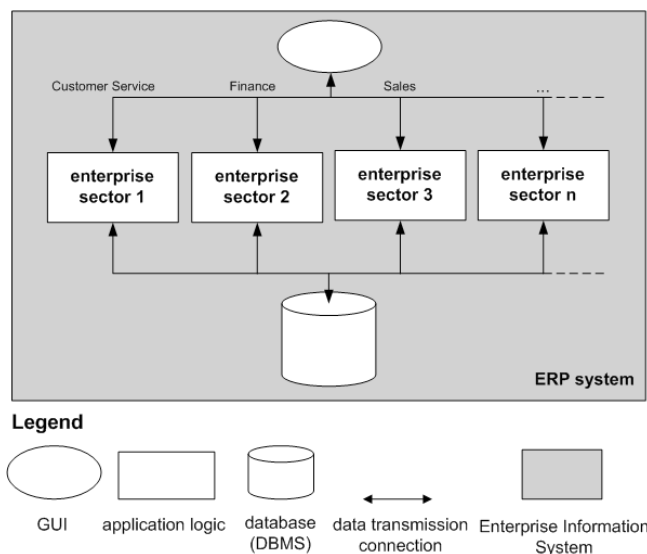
Customer Service

Finance

Sales

...

enterprise sector 1

enterprise sector 2

enterprise sector 3

enterprise sector n

ERP system

Legend

GUI

application logic

database (DBMS)

data transmission connection

Enterprise Information System